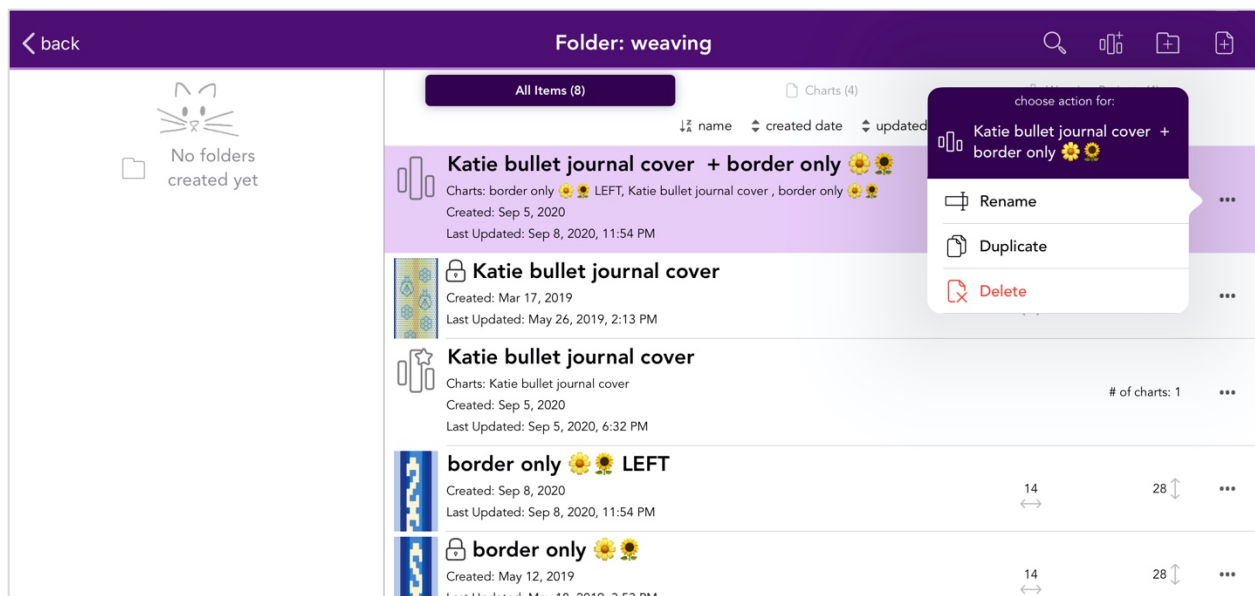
back

Folder: weaving

No folders created yet

All Items (8)

Charts (4)

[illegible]

name created date updated

choose action for:

Katie bullet journal cover + border only 🌼🌻

Rename

Duplicate

Delete

Katie bullet journal cover + border only 🌼🌻
Charts: border only 🌼🌻 LEFT, Katie bullet journal cover , border only 🌼🌻
Created: Sep 5, 2020
Last Updated: Sep 8, 2020, 11:54 PM

•••

Katie bullet journal cover
Created: Mar 17, 2019
Last Updated: May 26, 2019, 2:13 PM

•••

Katie bullet journal cover
Charts: Katie bullet journal cover
Created: Sep 5, 2020
Last Updated: Sep 5, 2020, 6:32 PM

# of charts: 1

•••

border only 🌼🌻 LEFT
Created: Sep 8, 2020
Last Updated: Sep 8, 2020, 11:54 PM

14

28

•••

border only 🌼🌻
Created: May 12, 2019
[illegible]

14

28

•••